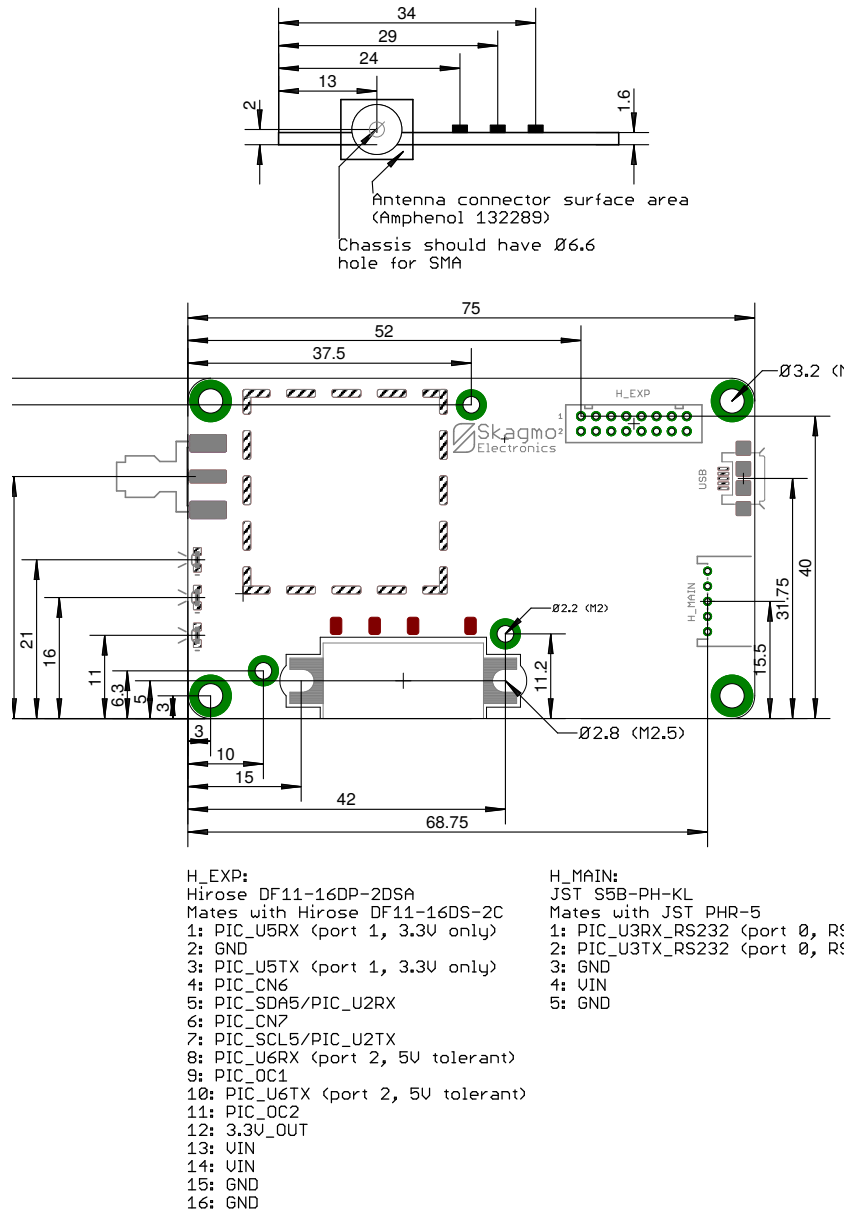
34
29
24
13
2
1.6
Antenna connector surface area
(Amphenol 132289)
Chassis should have Ø6.6
hole for SMA

75
52
37.5
Ø3.2 (M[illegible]
H_EXP
1
2
Skagmo
Electronics
USB
40
31.75
H_MAIN
Ø2.2 (M2)
15.5
21
16
11
6.3
5
3
11.2
Ø2.8 (M2.5)
3
10
15
42
68.75

H_EXP:
Hirose DF11-16DP-2DSA
Mates with Hirose DF11-16DS-2C
1: PIC_U5RX (port 1, 3.3V only)
2: GND
3: PIC_U5TX (port 1, 3.3V only)
4: PIC_CN6
5: PIC_SDA5/PIC_U2RX
6: PIC_CN7
7: PIC_SCL5/PIC_U2TX
8: PIC_U6RX (port 2, 5V tolerant)
9: PIC_OC1
10: PIC_U6TX (port 2, 5V tolerant)
11: PIC_OC2
12: 3.3V_OUT
13: VIN
14: VIN
15: GND
16: GND

H_MAIN:
JST S5B-PH-KL
Mates with JST PHR-5
1: PIC_U3RX_RS232 (port 0, R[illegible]
2: PIC_U3TX_RS232 (port 0, R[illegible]
3: GND
4: VIN
5: GND